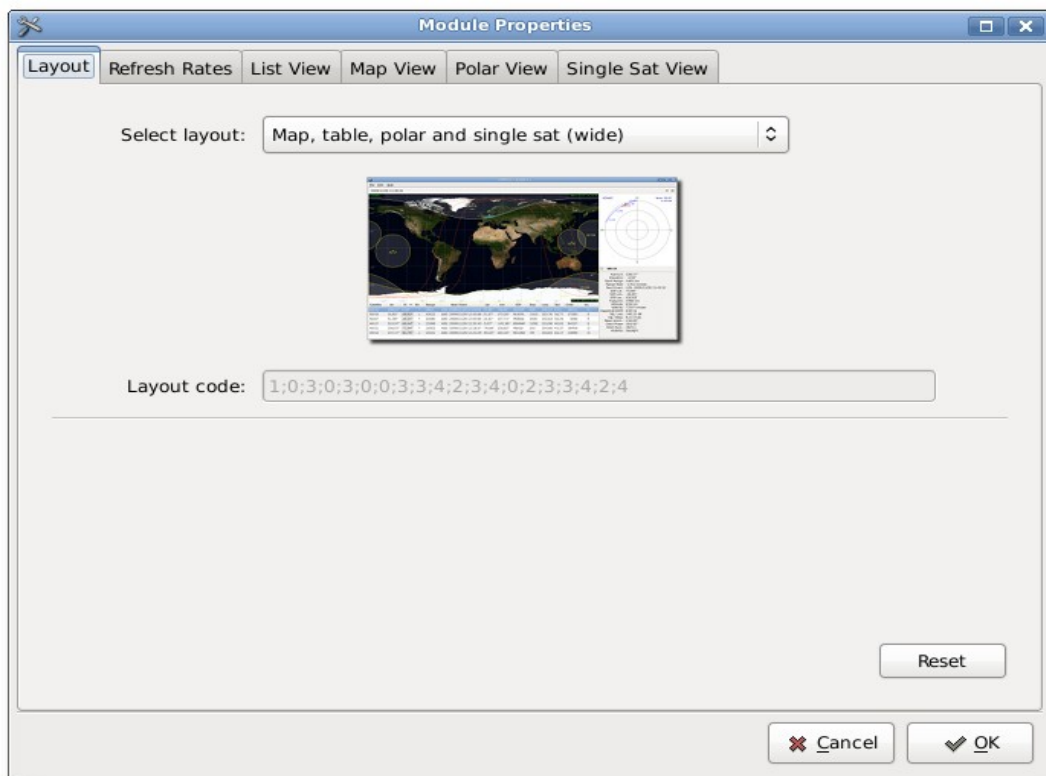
Module Properties

Layout | Refresh Rates | List View | Map View | Polar View | Single Sat View

Select layout: Map, table, polar and single sat (wide)

Layout code: 1;0;3;0;3;0;0;3;3;4;2;3;4;0;2;3;3;4;2;4

Reset

Cancel OK